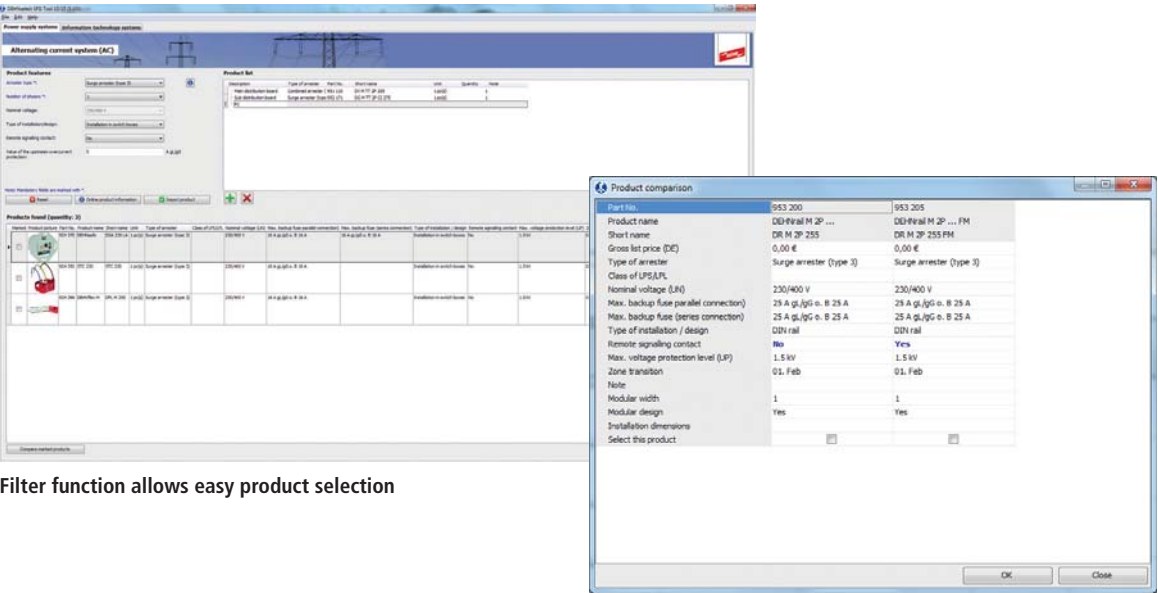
Alternating current system (AC)

Product features

Product list

Products found (quantity: 3)

Product comparison

| Part No. | 953 200 | 953 205 |
|---|---|---|
| Product name | DEHNrail M 2P ... | DEHNrail M 2P ... FM |
| Short name | DR M 2P 255 | DR M 2P 255 FM |
| Gross list price (DE) | 0,00 € | 0,00 € |
| Type of arrester | Surge arrester (type 3) | Surge arrester (type 3) |
| Class of LPS/LPL | | |
| Nominal voltage (UN) | 230/400 V | 230/400 V |
| Max. backup fuse parallel connection) | 25 A gL/gG o. B 25 A | 25 A gL/gG o. B 25 A |
| Max. backup fuse (series connection) | 25 A gL/gG o. B 25 A | 25 A gL/gG o. B 25 A |
| Type of installation / design | DIN rail | DIN rail |
| Remote signalling contact | No | Yes |
| Max. voltage protection level (UP) | 1.5 kV | 1.5 kV |
| Zone transition | 01. Feb | 01. Feb |
| Note | | |
| Modular width | 1 | 1 |
| Modular design | Yes | Yes |
| Installation dimensions | | |
| Select this product | | |

OK Close

Filter function allows easy product selection